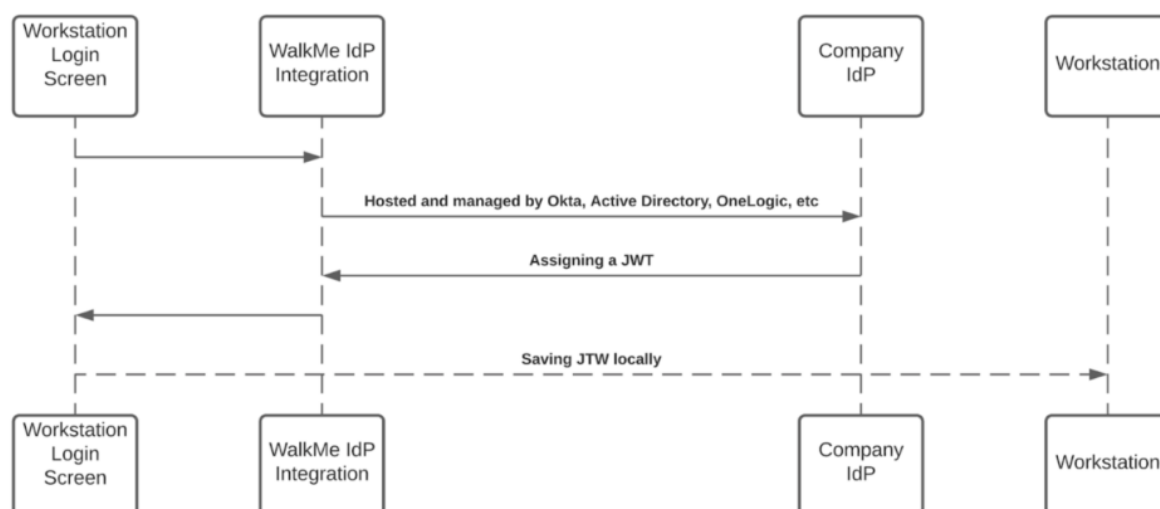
Workstation Login Screen

WalkMe IdP Integration

Company IdP

Workstation

Hosted and managed by Okta, Active Directory, OneLogic, etc

Assigning a JWT

Saving JTW locally

Workstation Login Screen

WalkMe IdP Integration

Company IdP

Workstation